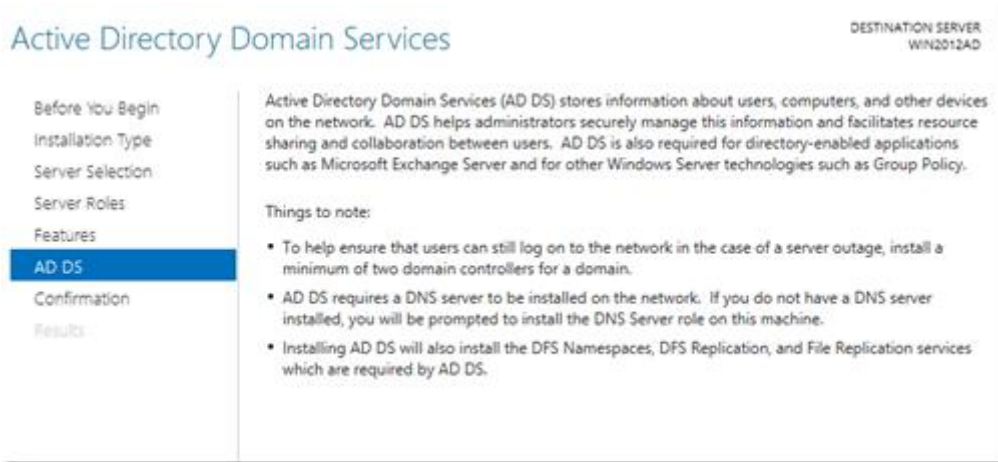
Active Directory Domain Services

DESTINATION SERVER
WIN2012AD

Before You Begin
Installation Type
Server Selection
Server Roles
Features
AD DS
Confirmation
Results

Active Directory Domain Services (AD DS) stores information about users, computers, and other devices on the network. AD DS helps administrators securely manage this information and facilitates resource sharing and collaboration between users. AD DS is also required for directory-enabled applications such as Microsoft Exchange Server and for other Windows Server technologies such as Group Policy.

Things to note:

• To help ensure that users can still log on to the network in the case of a server outage, install a minimum of two domain controllers for a domain.

• AD DS requires a DNS server to be installed on the network. If you do not have a DNS server installed, you will be prompted to install the DNS Server role on this machine.

• Installing AD DS will also install the DFS Namespaces, DFS Replication, and File Replication services which are required by AD DS.